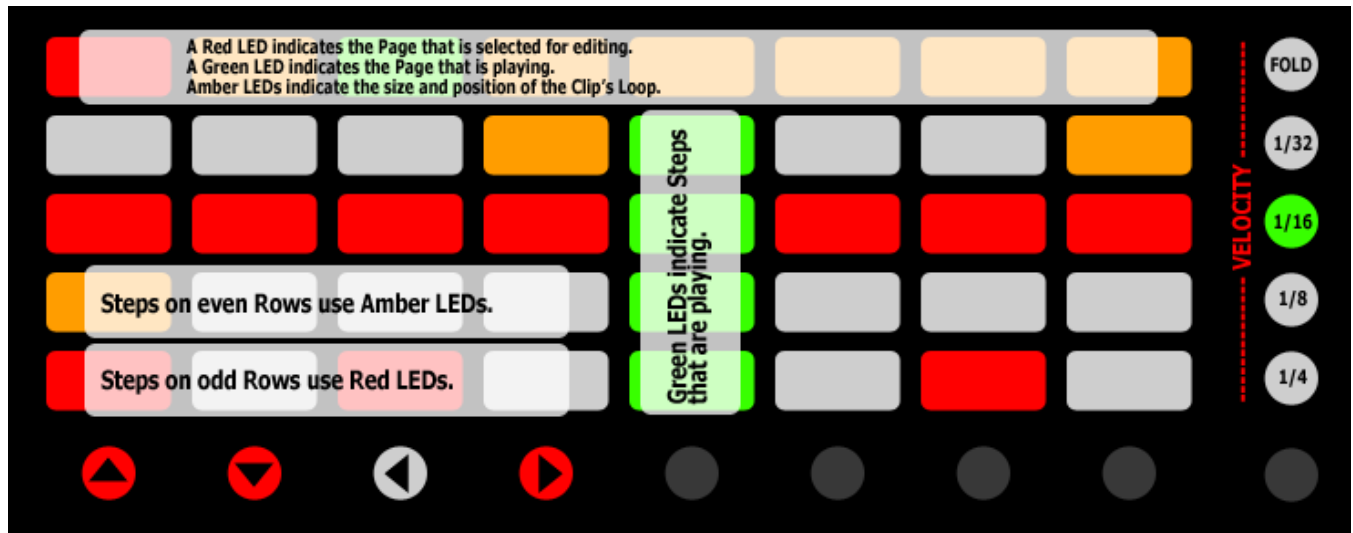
A Red LED indicates the Page that is selected for editing.
A Green LED indicates the Page that is playing.
Amber LEDs indicate the size and position of the Clip's Loop.

Green LEDs indicate Steps that are playing.

Steps on even Rows use Amber LEDs.

Steps on odd Rows use Red LEDs.

FOLD
1/32
1/16
1/8
1/4
VELOCITY